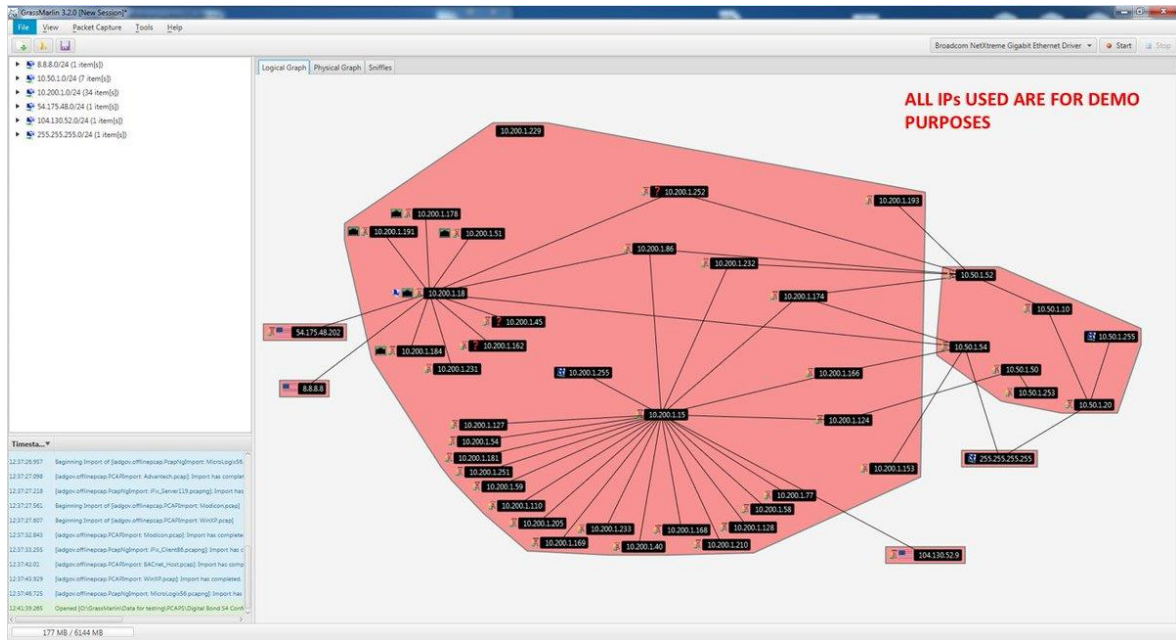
GrassMarlin 3.2.0 [New Session]

File View Packet Capture Tools Help

Broadcom NetXtreme Gigabit Ethernet Driver ▾ Start Stop

8.8.8.0/24 (1 item[s])
10.50.1.0/24 (7 item[s])
10.200.1.0/24 (34 item[s])
54.175.48.0/24 (1 item[s])
104.130.52.0/24 (1 item[s])
255.255.255.0/24 (1 item[s])

Logical Graph Physical Graph Sniffles

ALL IPs USED ARE FOR DEMO PURPOSES

10.200.1.229
10.200.1.252
10.200.1.193
10.200.1.178
10.200.1.191
10.200.1.51
10.200.1.86
10.200.1.232
10.50.1.52
10.200.1.18
10.200.1.174
10.50.1.10
10.50.1.255
54.175.48.202
10.200.1.45
10.200.1.162
10.50.1.54
10.200.1.184
10.50.1.50
10.200.1.231
8.8.8.8
10.200.1.255
10.200.1.166
10.50.1.253
10.50.1.20
10.200.1.15
10.200.1.124
10.200.1.127
10.200.1.54
255.255.255.255
10.200.1.181
10.200.1.251
10.200.1.153
10.200.1.59
10.200.1.110
10.200.1.77
10.200.1.58
10.200.1.205
10.200.1.233
10.200.1.168
10.200.1.128
10.200.1.169
10.200.1.40
10.200.1.210
104.130.52.9

Timesta...

12:37:26:957 Beginning Import of [iadgov.offlinepcap.PcapNgImport: MicroLogix56.
12:37:27.098 [iadgov.offlinepcap.PCAPImport: Advantech.pcap]: Import has complet
12:37:27.218 [iadgov.offlinepcap.PcapNgImport: iFix_Server119.pcapng]: Import has
12:37:27.561 Beginning Import of [iadgov.offlinepcap.PCAPImport: Modicon.pcap]
12:37:27.807 Beginning Import of [iadgov.offlinepcap.PCAPImport: WinXP.pcap]
12:37:32.843 [iadgov.offlinepcap.PCAPImport: Modicon.pcap]: Import has complete
12:37:33.255 [iadgov.offlinepcap.PcapNgImport: iFix_Client86.pcapng]: Import has c
12:37:42.01 [iadgov.offlinepcap.PCAPImport: BACnet_Host.pcap]: Import has comp
12:37:43.929 [iadgov.offlinepcap.PCAPImport: WinXP.pcap]: Import has completed.
12:37:48.725 [iadgov.offlinepcap.PcapNgImport: MicroLogix56.pcapng]: Import has
12:41:39.285 Opened [O:\GrassMarlin\Data for testing\PCAPS\Digital Bond S4 Conf

177 MB / 6144 MB